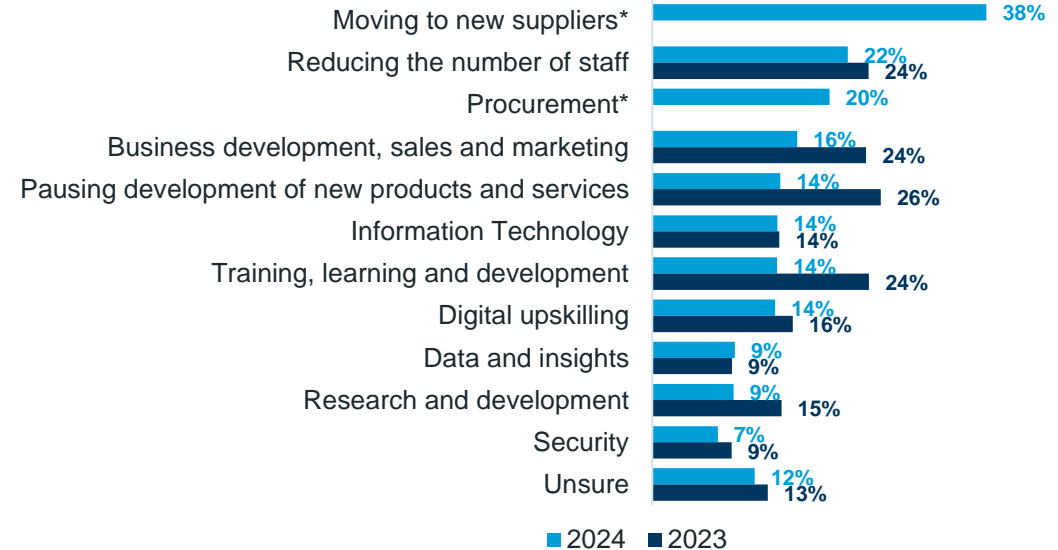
| | 2024 | 2023 |
|---|---|---|
| Moving to new suppliers* | 38% | |
| Reducing the number of staff | 22% | 24% |
| Procurement* | 20% | |
| Business development, sales and marketing | 16% | 24% |
| Pausing development of new products and services | 14% | 26% |
| Information Technology | 14% | 14% |
| Training, learning and development | 14% | 24% |
| Digital upskilling | 14% | 16% |
| Data and insights | 9% | 9% |
| Research and development | 9% | 15% |
| Security | 7% | 9% |
| Unsure | 12% | 13% |

2024 2023